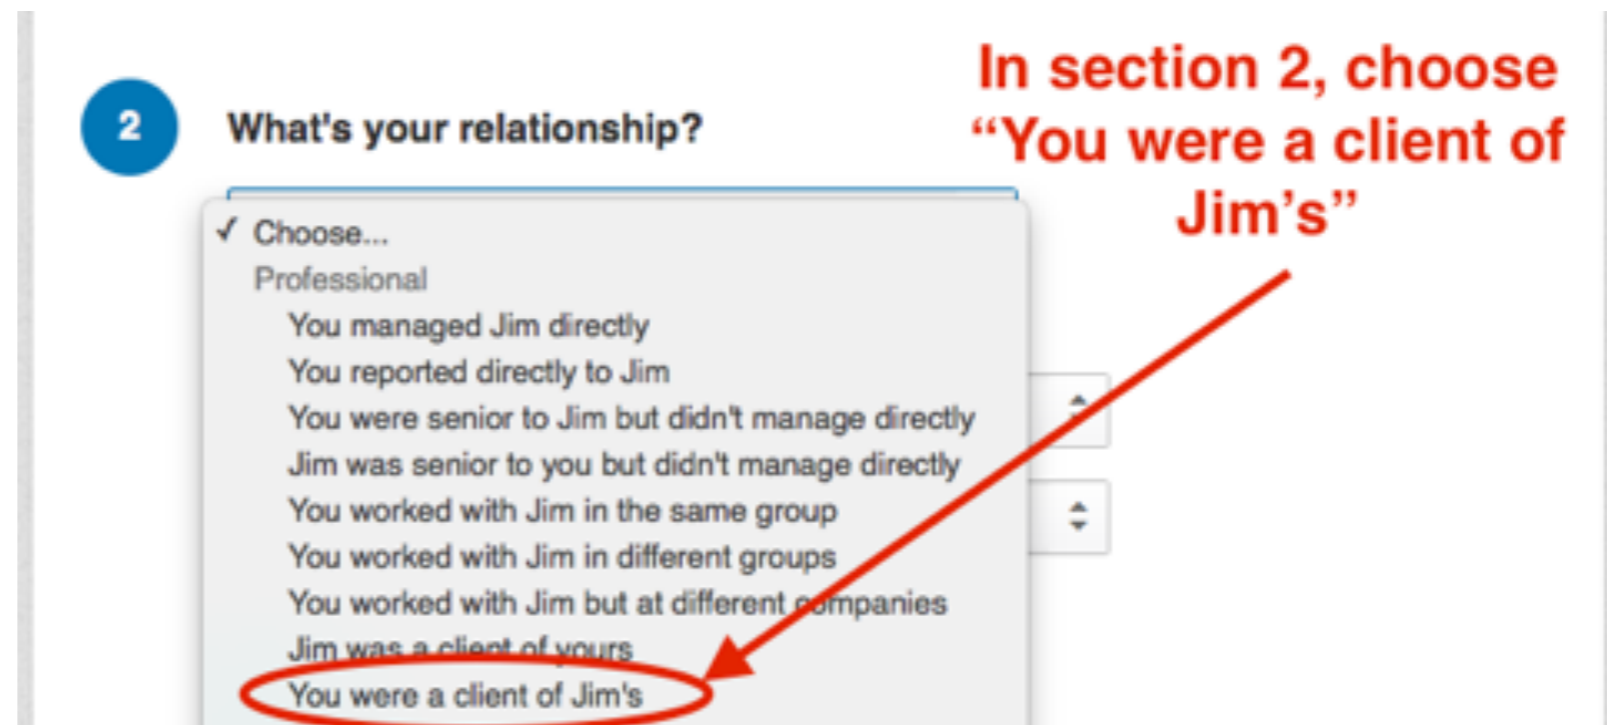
2

What's your relationship?

In section 2, choose "You were a client of Jim's"

✓ Choose...
Professional
You managed Jim directly
You reported directly to Jim
You were senior to Jim but didn't manage directly
Jim was senior to you but didn't manage directly
You worked with Jim in the same group
You worked with Jim in different groups
You worked with Jim but at different companies
Jim was a client of yours
You were a client of Jim's